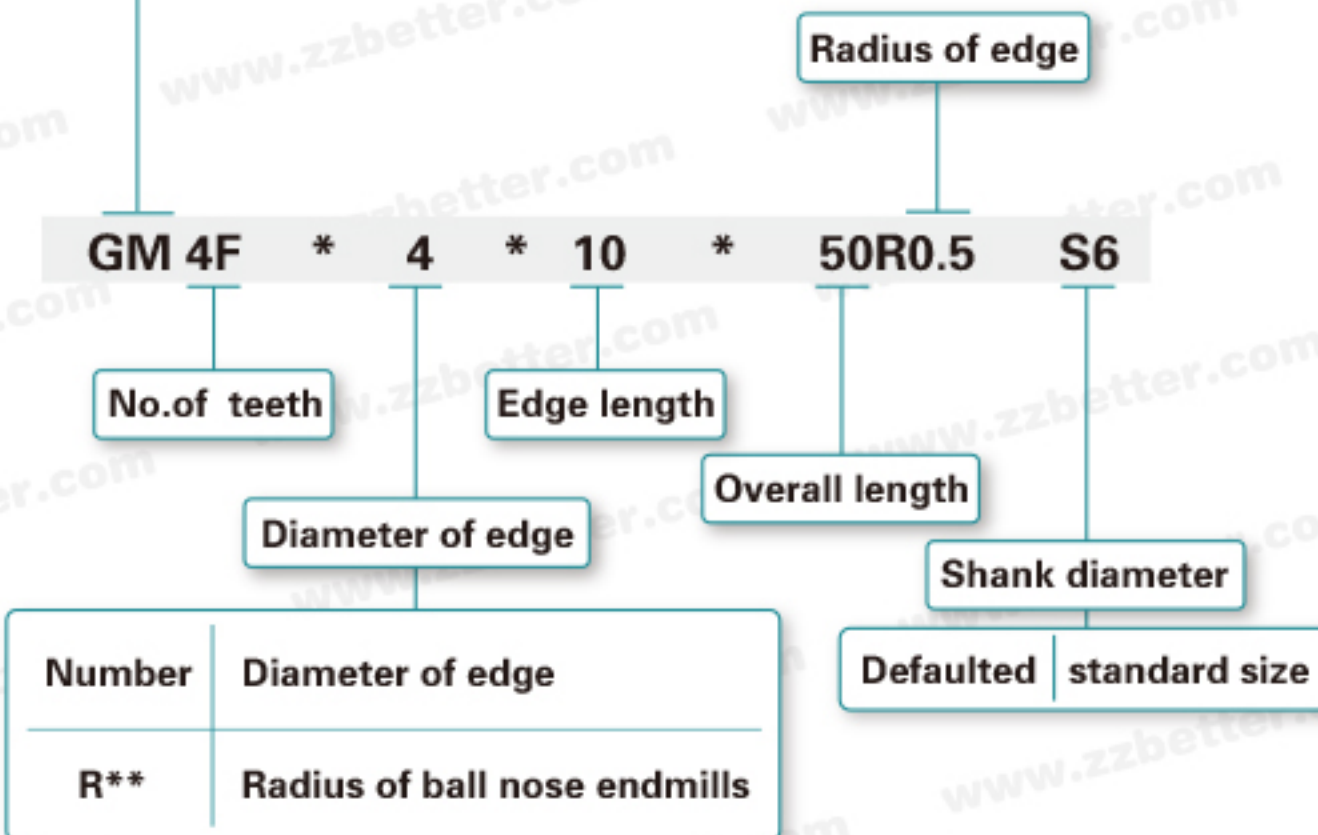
Radius of edge

GM 4F * 4 * 10 * 50R0.5 S6

No.of teeth

Edge length

Overall length

Diameter of edge

Shank diameter

| Number | Diameter of edge |
|---|---|
| R** | Radius of ball nose endmills |

| Defaulted | standard size |
|---|---|

www.zzbetter.com